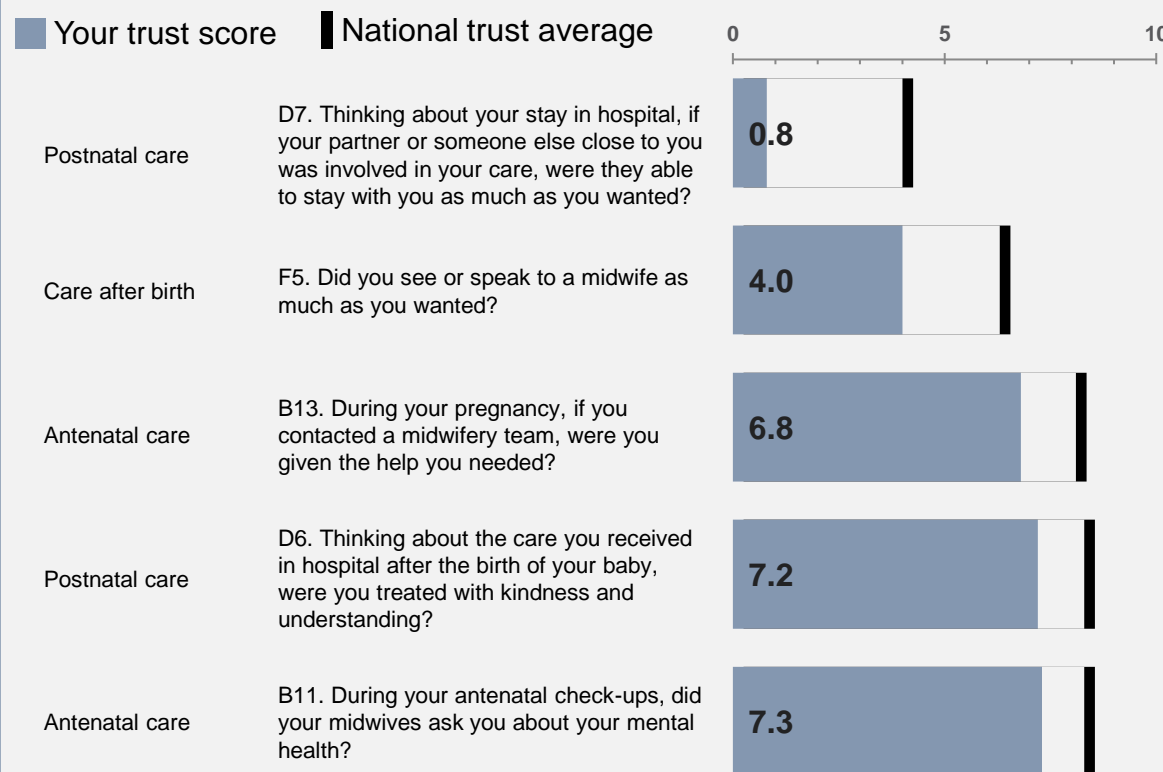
Your trust score National trust average

0 5 10

Postnatal care
D7. Thinking about your stay in hospital, if your partner or someone else close to you was involved in your care, were they able to stay with you as much as you wanted?
0.8

Care after birth
F5. Did you see or speak to a midwife as much as you wanted?
4.0

Antenatal care
B13. During your pregnancy, if you contacted a midwifery team, were you given the help you needed?
6.8

Postnatal care
D6. Thinking about the care you received in hospital after the birth of your baby, were you treated with kindness and understanding?
7.2

Antenatal care
B11. During your antenatal check-ups, did your midwives ask you about your mental health?
7.3